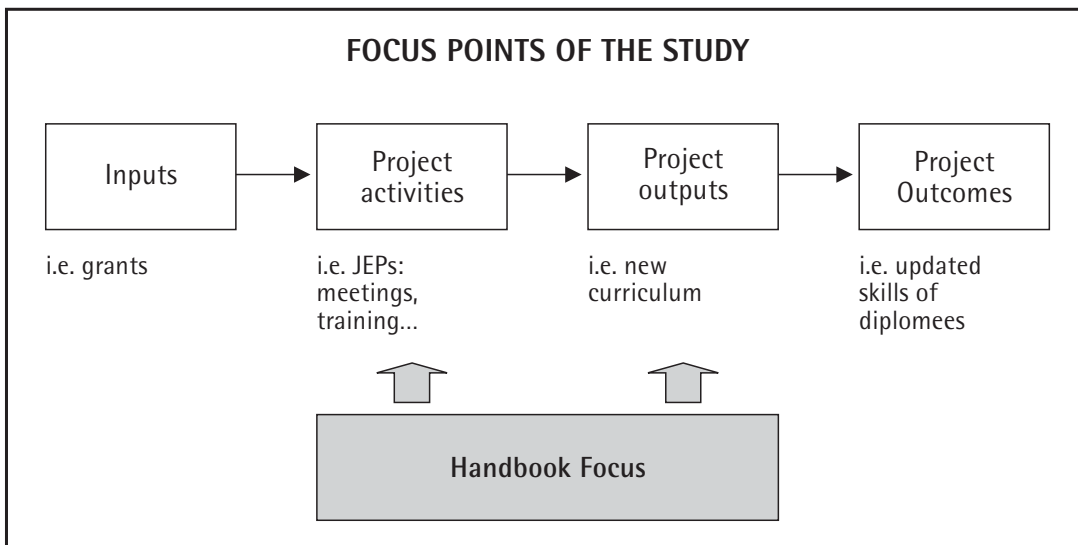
FOCUS POINTS OF THE STUDY

Inputs

Project activities

Project outputs

Project Outcomes

i.e. grants

i.e. JEPs: meetings, training...

i.e. new curriculum

i.e. updated skills of diplomees

Handbook Focus